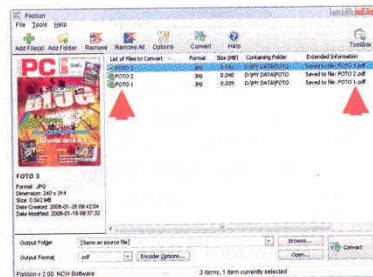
Pixillion

File Tools Help

Add File(s) Add Folder Remove Remove All Options Convert Help Toolbox

| List of Files to Convert | Format | Size (MB) | Containing Folder | Extended Information |
|---|---|---|---|---|
| FOTO 3 | .jpg | 0.042 | D:\MY DATA\FOTO | Saved to file: FOTO 3.pdf |
| FOTO 2 | .jpg | 0.040 | D:\MY DATA\FOTO | Saved to file: FOTO 2.pdf |
| FOTO 1 | .jpg | 0.035 | D:\MY DATA\FOTO | Saved to file: FOTO 1.pdf |

PC

FOTO 3

Format: JPG
Dimension: 240 x 314
Size: 0.042 MB
Date Created: 2008-01-28 09:42:04
Date Modified: 2008-01-19 09:37:32

Output Folder: [Same as source file] Browse...

Output Format: .pdf Encoder Options... Open... Convert

Pixillion v 2.00 © NCH Software 3 items, 1 item currently selected